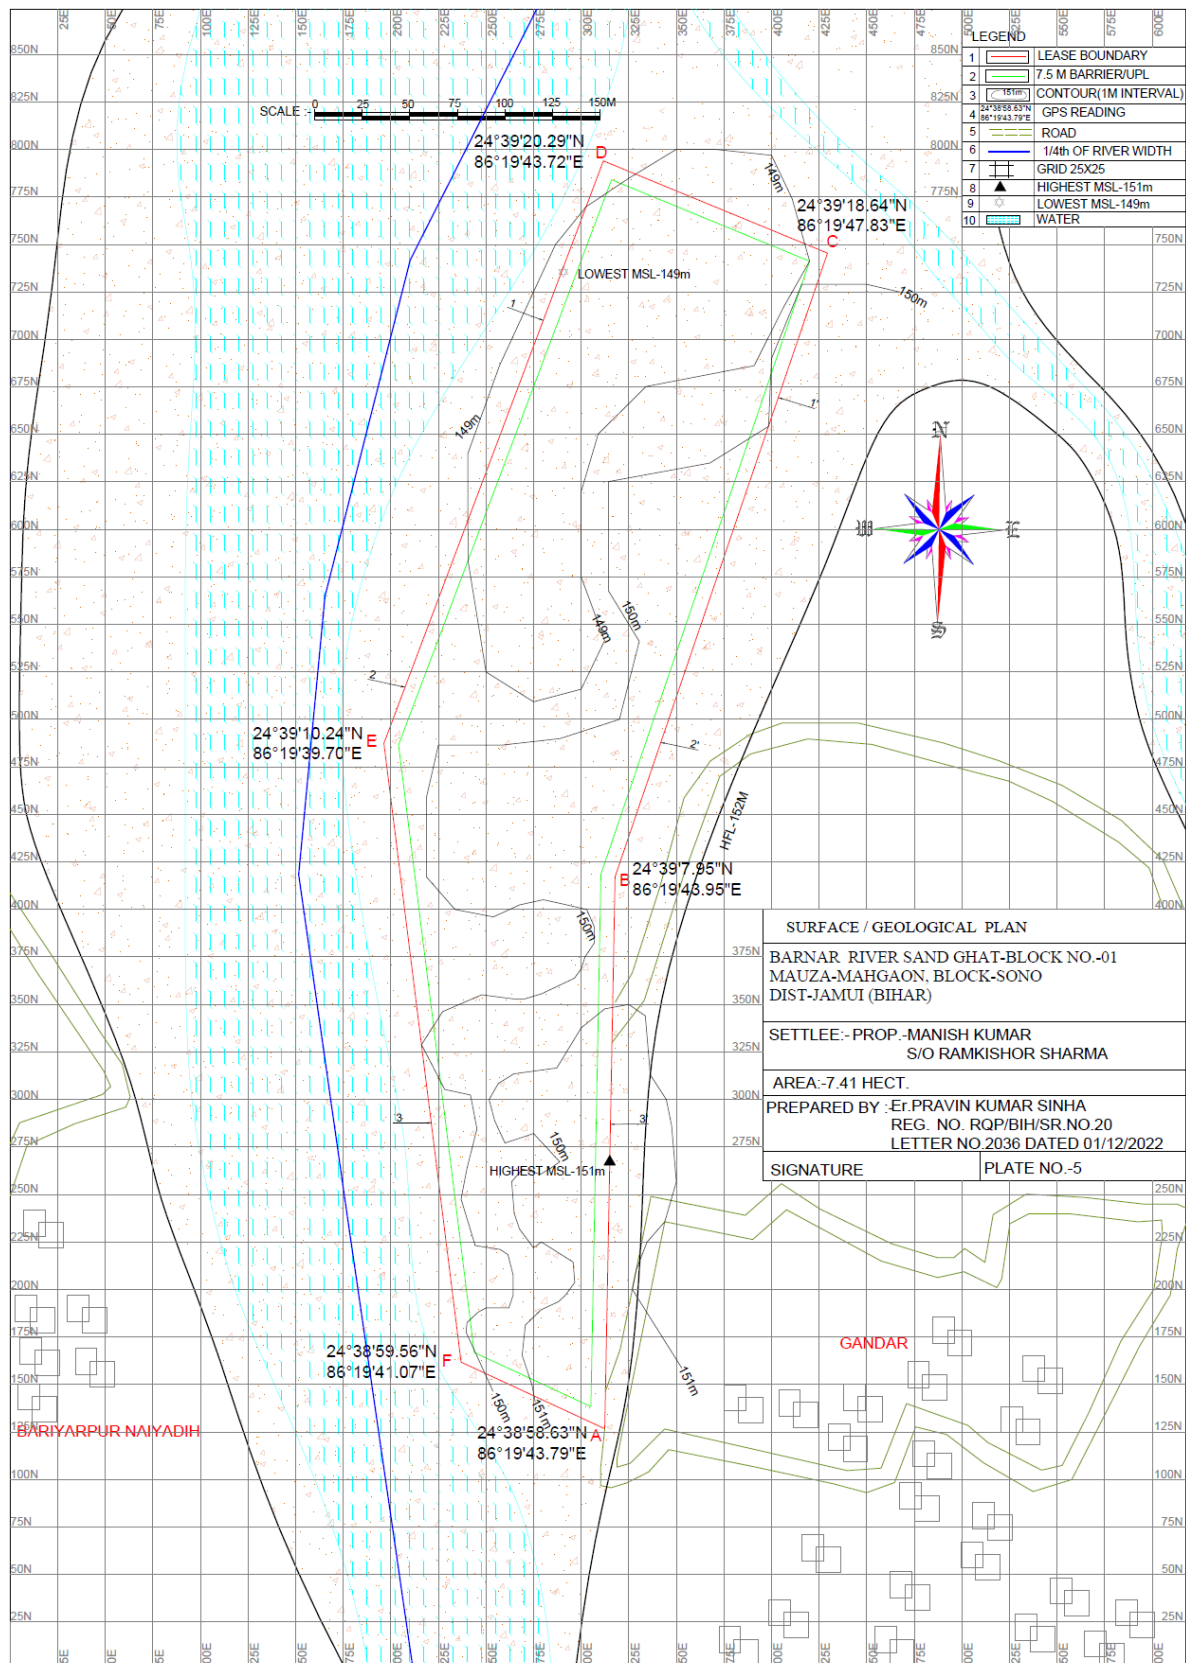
25E 50E 75E 100E 125E 150E 175E 200E 225E 250E 275E 300E 325E 350E 375E 400E 425E 450E 475E 500E 525E 550E 575E 600E

LEGEND

| | | |
|---|---|---|
| 1 | | LEASE BOUNDARY |
| 2 | | 7.5 M BARRIER/UPL |
| 3 | 151m | CONTOUR(1M INTERVAL) |
| 4 | 24°38'58.63"N 86°19'43.79"E | GPS READING |
| 5 | | ROAD |
| 6 | | 1/4th OF RIVER WIDTH |
| 7 | | GRID 25X25 |
| 8 | ▲ | HIGHEST MSL-151m |
| 9 | | LOWEST MSL-149m |
| 10 | | WATER |

SCALE :- 0 25 50 75 100 125 150M

850N 825N 800N 775N 750N 725N 700N 675N 650N 625N 600N 575N 550N 525N 500N 475N 450N 425N 400N 375N 350N 325N 300N 275N 250N 225N 200N 175N 150N 125N 100N 75N 50N 25N

24°39'20.29"N 86°19'43.72"E D

24°39'18.64"N 86°19'47.83"E C

LOWEST MSL-149m

149m 150m 1 1' 149m 149m 150m 2 2' 150m 3 3' 150m 151m 150m 151m

N W E S

24°39'10.24"N 86°19'39.70"E E

HFL-152M

24°39'7.95"N 86°19'43.95"E B

SURFACE / GEOLOGICAL PLAN

BARNAR RIVER SAND GHAT-BLOCK NO.-01
MAUZA-MAHGAON, BLOCK-SONO
DIST-JAMUI (BIHAR)

SETTLEE:- PROP.-MANISH KUMAR
S/O RAMKISHOR SHARMA

AREA:-7.41 HECT.

PREPARED BY :-Er.PRAVIN KUMAR SINHA
REG. NO. RQP/BIH/SR.NO.20
LETTER NO.2036 DATED 01/12/2022

SIGNATURE | PLATE NO.-5

HIGHEST MSL-151m

GANDAR

24°38'59.56"N 86°19'41.07"E F

BARIYARPUR NAIYADIH

24°38'58.63"N 86°19'43.79"E A